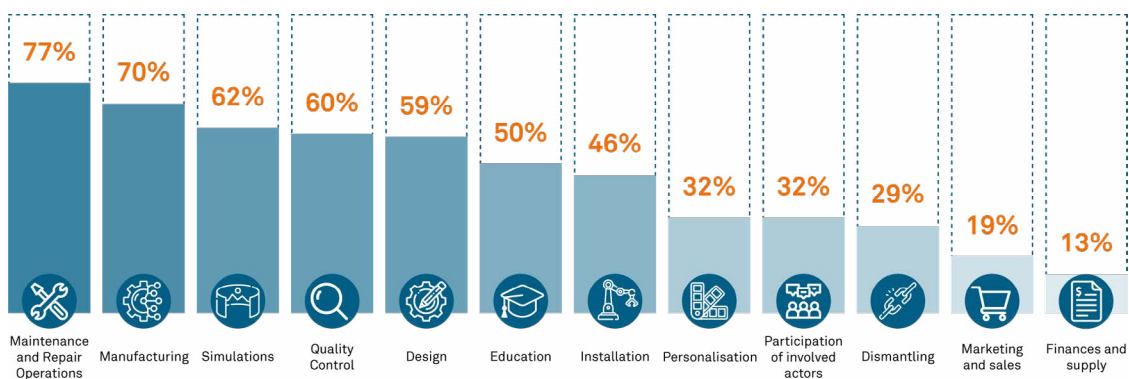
77%
70%
62%
60%
59%
50%
46%
32%
32%
29%
19%
13%

Maintenance and Repair Operations
Manufacturing
Simulations
Quality Control
Design
Education
Installation
Personalisation
Participation of involved actors
Dismantling
Marketing and sales
Finances and supply